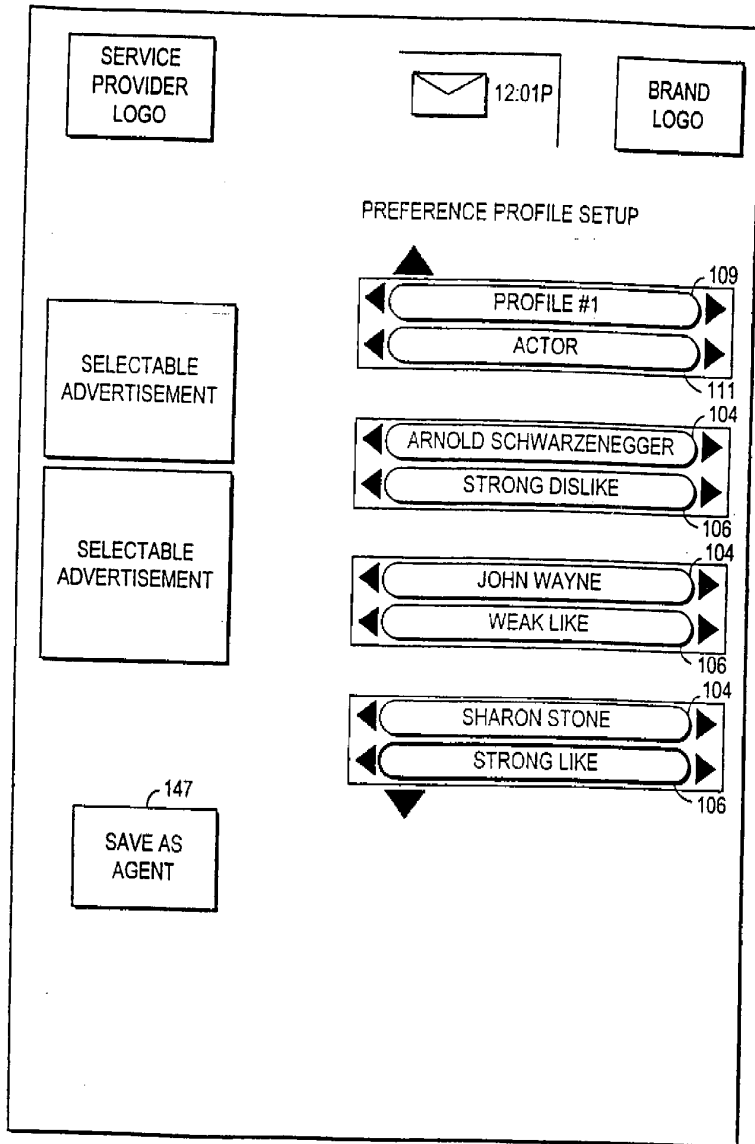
SERVICE PROVIDER LOGO

12:01P

BRAND LOGO

PREFERENCE PROFILE SETUP

109
PROFILE #1
ACTOR
111

SELECTABLE ADVERTISEMENT

104
ARNOLD SCHWARZENEGGER
STRONG DISLIKE
106

SELECTABLE ADVERTISEMENT

104
JOHN WAYNE
WEAK LIKE
106

104
SHARON STONE
STRONG LIKE
106

147
SAVE AS AGENT